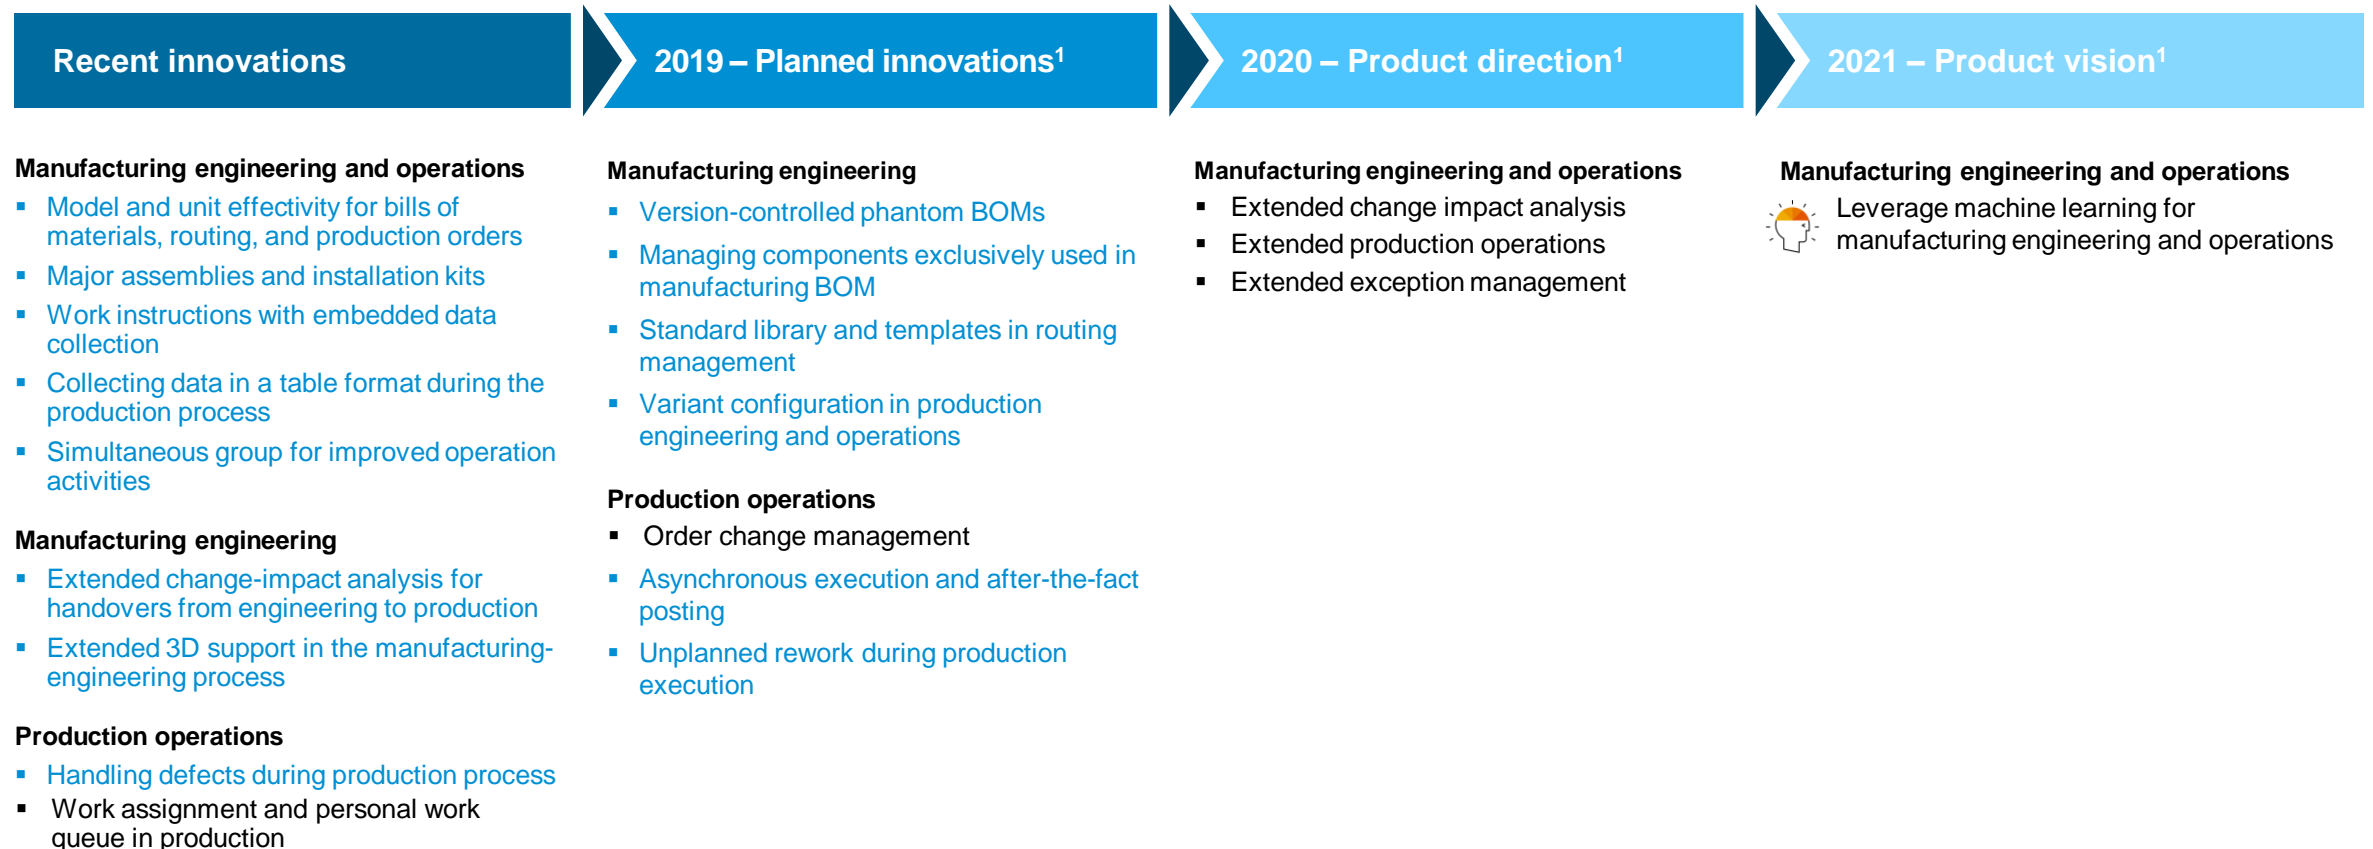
Recent innovations

Manufacturing engineering and operations
- Model and unit effectivity for bills of materials, routing, and production orders
- Major assemblies and installation kits
- Work instructions with embedded data collection
- Collecting data in a table format during the production process
- Simultaneous group for improved operation activities

Manufacturing engineering
- Extended change-impact analysis for handovers from engineering to production
- Extended 3D support in the manufacturing-engineering process

Production operations
- Handling defects during production process
- Work assignment and personal work queue in production

2019 – Planned innovations$^1$

Manufacturing engineering
- Version-controlled phantom BOMs
- Managing components exclusively used in manufacturing BOM
- Standard library and templates in routing management
- Variant configuration in production engineering and operations

Production operations
- Order change management
- Asynchronous execution and after-the-fact posting
- Unplanned rework during production execution

2020 – Product direction$^1$

Manufacturing engineering and operations
- Extended change impact analysis
- Extended production operations
- Extended exception management

2021 – Product vision$^1$

Manufacturing engineering and operations
Leverage machine learning for manufacturing engineering and operations